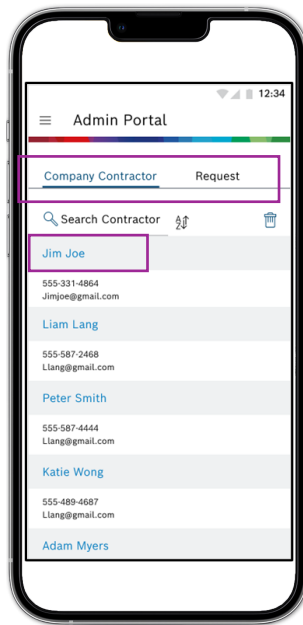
12:34

Admin Portal

Company Contractor

Request

Search Contractor

A Z

Jim Joe

555-331-4864
Jimjoe@gmail.com

Liam Lang

555-587-2468
Llang@gmail.com

Peter Smith

555-587-4444
Llang@gmail.com

Katie Wong

555-489-4687
Llang@gmail.com

Adam Myers